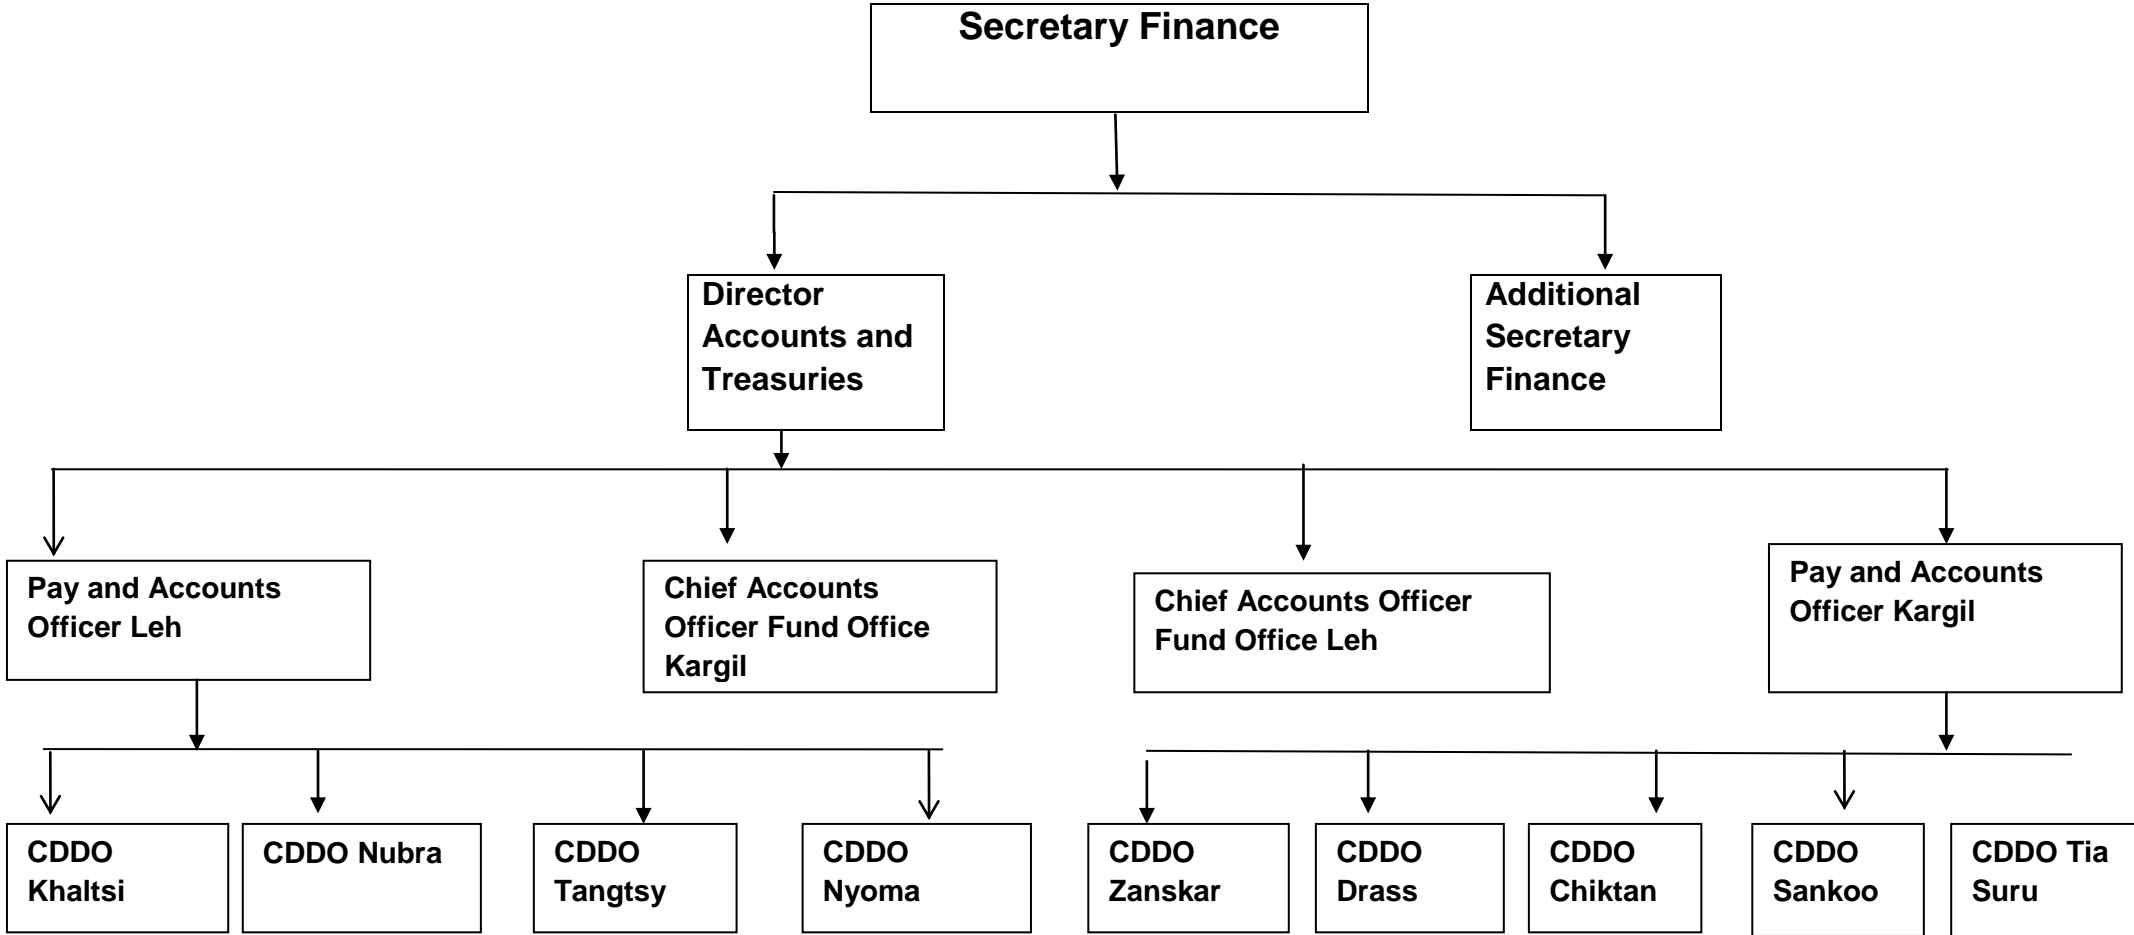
Secretary Finance

Director Accounts and Treasuries

Additional Secretary Finance

Pay and Accounts Officer Leh

Chief Accounts Officer Fund Office Kargil

Chief Accounts Officer Fund Office Leh

Pay and Accounts Officer Kargil

CDDO Khaltsi

CDDO Nubra

CDDO Tangtsy

CDDO Nyoma

CDDO Zanskar

CDDO Drass

CDDO Chiktan

CDDO Sankoo

CDDO Tia Suru